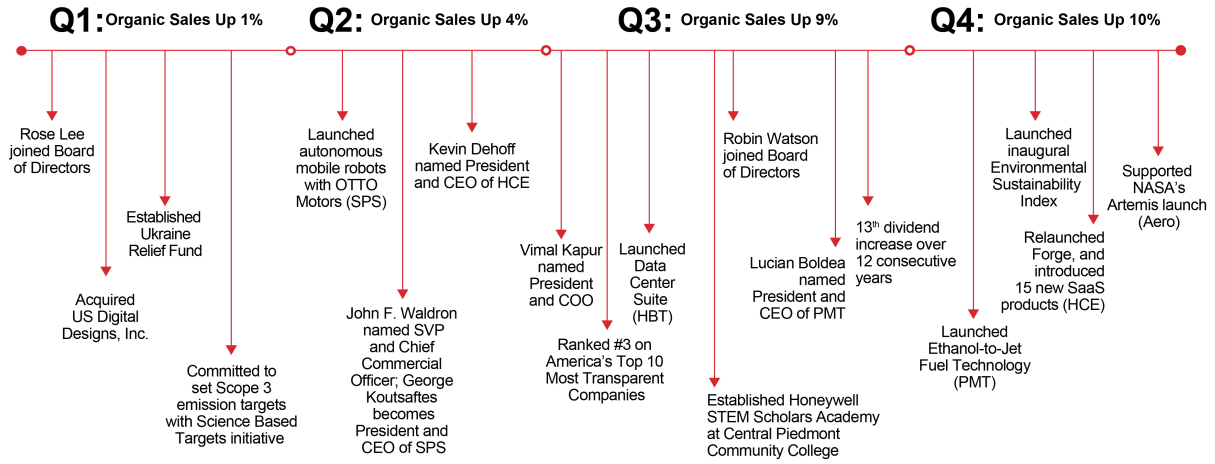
Q1: Organic Sales Up 1%

Q2: Organic Sales Up 4%

Q3: Organic Sales Up 9%

Q4: Organic Sales Up 10%

Rose Lee joined Board of Directors

Established Ukraine Relief Fund

Acquired US Digital Designs, Inc.

Committed to set Scope 3 emission targets with Science Based Targets initiative

Launched autonomous mobile robots with OTTO Motors (SPS)

Kevin Dehoff named President and CEO of HCE

John F. Waldron named SVP and Chief Commercial Officer; George Koutsaftes becomes President and CEO of SPS

Vimal Kapur named President and COO

Ranked #3 on America's Top 10 Most Transparent Companies

Launched Data Center Suite (HBT)

Established Honeywell STEM Scholars Academy at Central Piedmont Community College

Robin Watson joined Board of Directors

Lucian Boldea named President and CEO of PMT

13$^{th}$ dividend increase over 12 consecutive years

Launched Ethanol-to-Jet Fuel Technology (PMT)

Launched inaugural Environmental Sustainability Index

Relaunched Forge, and introduced 15 new SaaS products (HCE)

Supported NASA's Artemis launch (Aero)